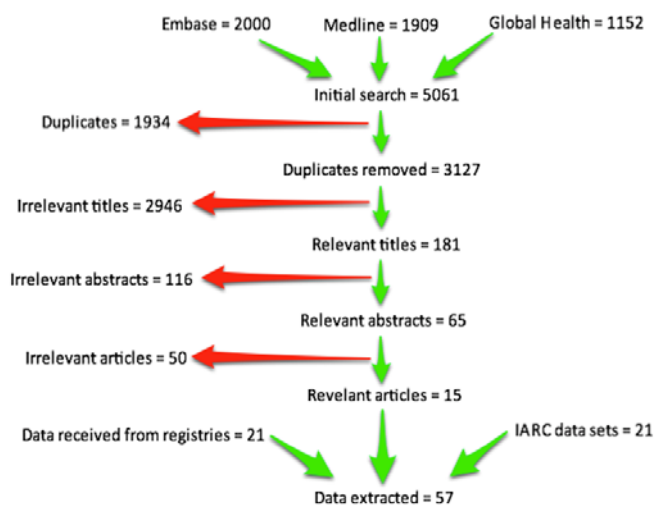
Embase = 2000

Medline = 1909

Global Health = 1152

Initial search = 5061

Duplicates = 1934

Duplicates removed = 3127

Irrelevant titles = 2946

Relevant titles = 181

Irrelevant abstracts = 116

Relevant abstracts = 65

Irrelevant articles = 50

Revelant articles = 15

Data received from registries = 21

IARC data sets = 21

Data extracted = 57